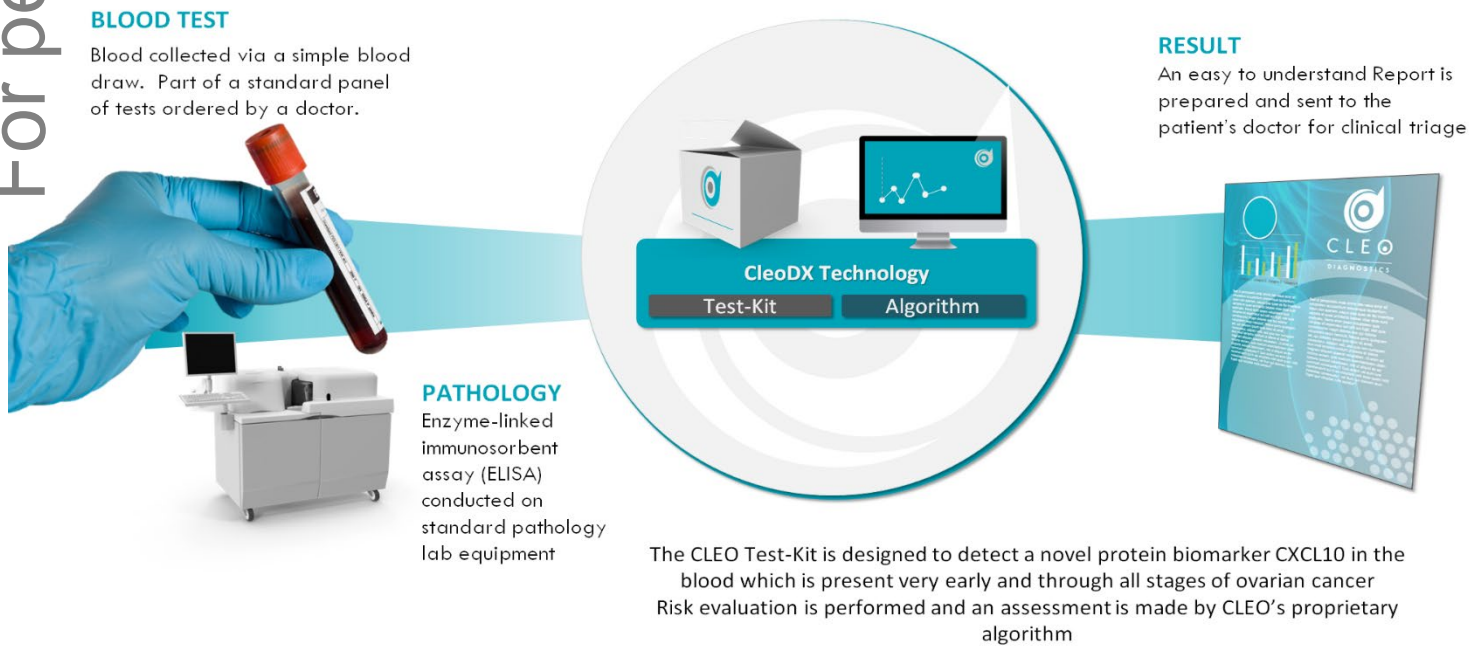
For pe

BLOOD TEST
Blood collected via a simple blood draw. Part of a standard panel of tests ordered by a doctor.

RESULT
An easy to understand Report is prepared and sent to the patient's doctor for clinical triage

CleoDX Technology
Test-Kit
Algorithm

CLEO
DIAGNOSTICS

PATHOLOGY
Enzyme-linked immunosorbent assay (ELISA) conducted on standard pathology lab equipment

The CLEO Test-Kit is designed to detect a novel protein biomarker CXCL10 in the blood which is present very early and through all stages of ovarian cancer
Risk evaluation is performed and an assessment is made by CLEO's proprietary algorithm